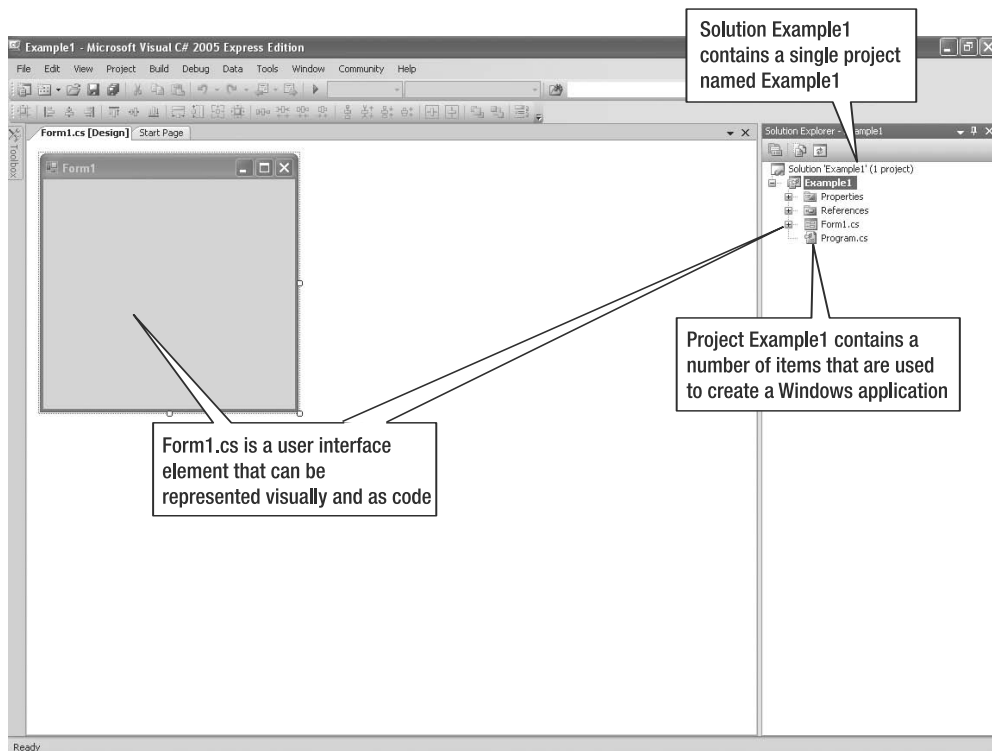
Example1 - Microsoft Visual C# 2005 Express Edition

File Edit View Project Build Debug Data Tools Window Community Help

Solution Example1 contains a single project named Example1

Toolbox

Form1.cs [Design] Start Page

Form1

Solution Explorer - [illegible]xample1

Solution 'Example1' (1 project)
Example1
Properties
References
Form1.cs
Program.cs

Project Example1 contains a number of items that are used to create a Windows application

Form1.cs is a user interface element that can be represented visually and as code

Ready